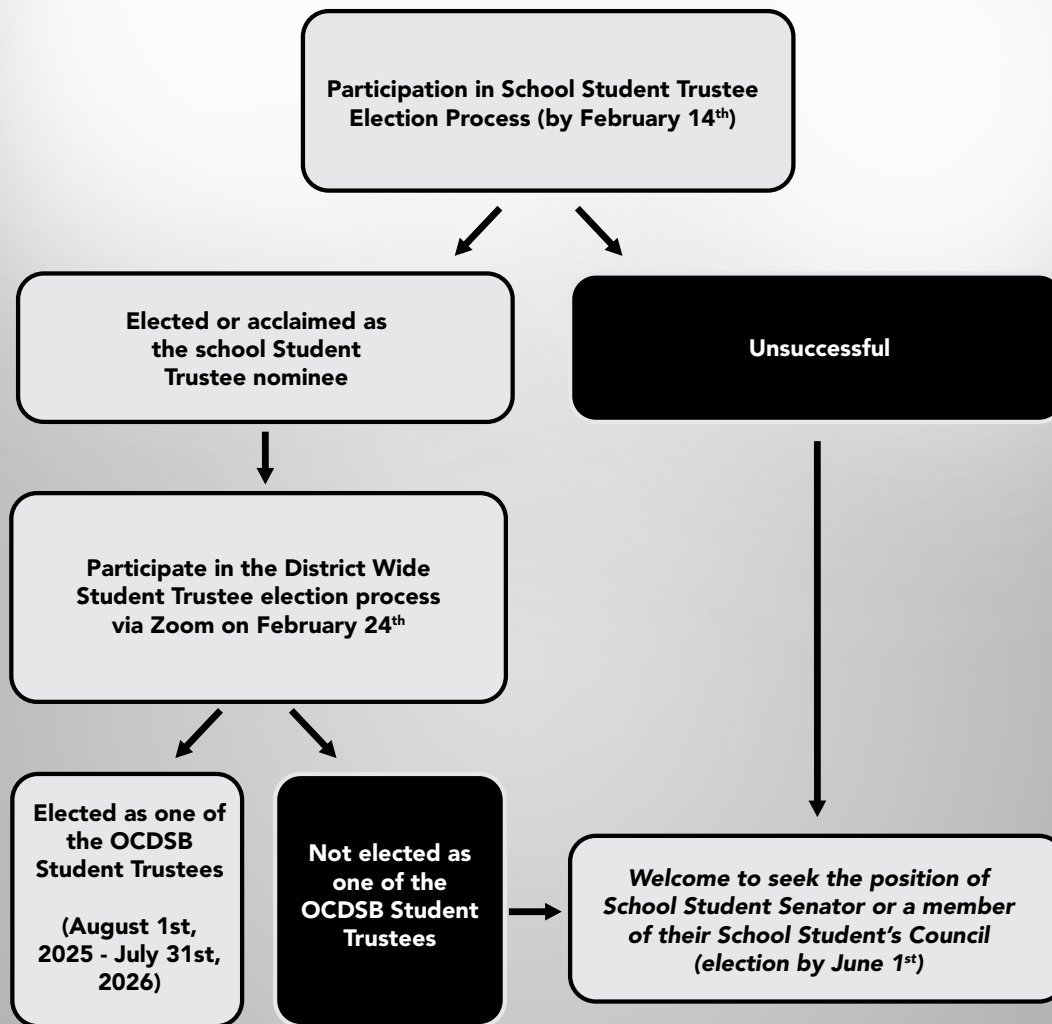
Participation in School Student Trustee Election Process (by February 14$^{th}$)

Elected or acclaimed as the school Student Trustee nominee

Unsuccessful

Participate in the District Wide Student Trustee election process via Zoom on February 24$^{th}$

Elected as one of the OCDSB Student Trustees

(August 1st, 2025 - July 31st, 2026)

Not elected as one of the OCDSB Student Trustees

*Welcome to seek the position of School Student Senator or a member of their School Student's Council (election by June 1$^{st}$)*